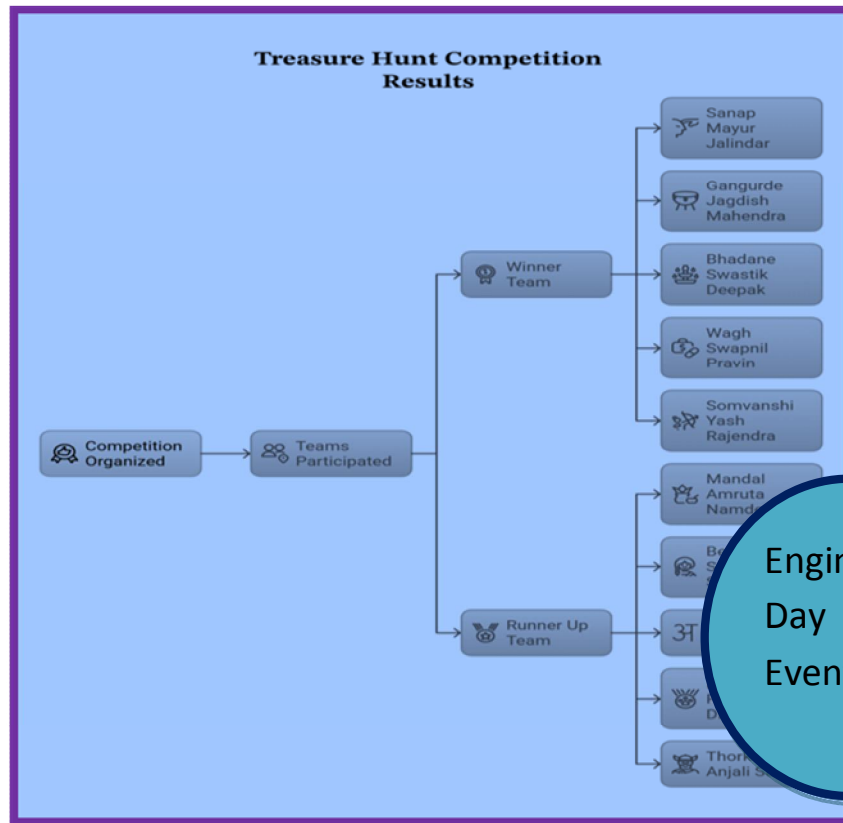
Treasure Hunt Competition Results

Competition Organized

Teams Participated

Winner Team

Runner Up Team

Sanap Mayur Jalindar

Gangurde Jagdish Mahendra

Bhadane Swastik Deepak

Wagh Swapnil Pravin

Somvanshi Yash Rajendra

Mandal Amruta Namd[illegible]

Be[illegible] S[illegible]

अ

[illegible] D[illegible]

Thor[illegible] Anjali S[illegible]

Engin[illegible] Day Even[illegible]